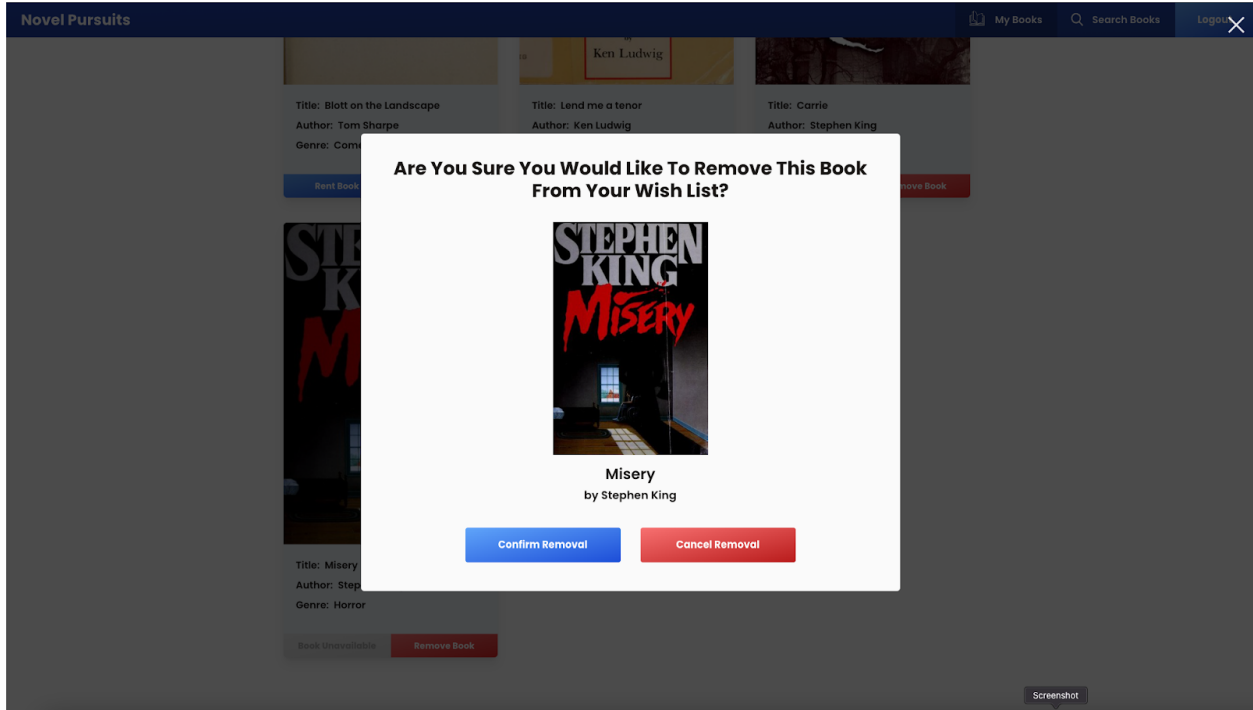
Novel Pursuits

My Books Search Books Logout

Ken Ludwig

Title: Blott on the Landscape
Author: Tom Sharpe
Genre: Come

Rent Book

Title: Lend me a tenor
Author: Ken Ludwig

Title: Carrie
Author: Stephen King

nove Book

STEPHEN KING MISERY

Title: Misery
Author: Step
Genre: Horror

Book Unavailable Remove Book

Are You Sure You Would Like To Remove This Book From Your Wish List?

STEPHEN KING MISERY

Misery
by Stephen King

Confirm Removal Cancel Removal

Screenshot